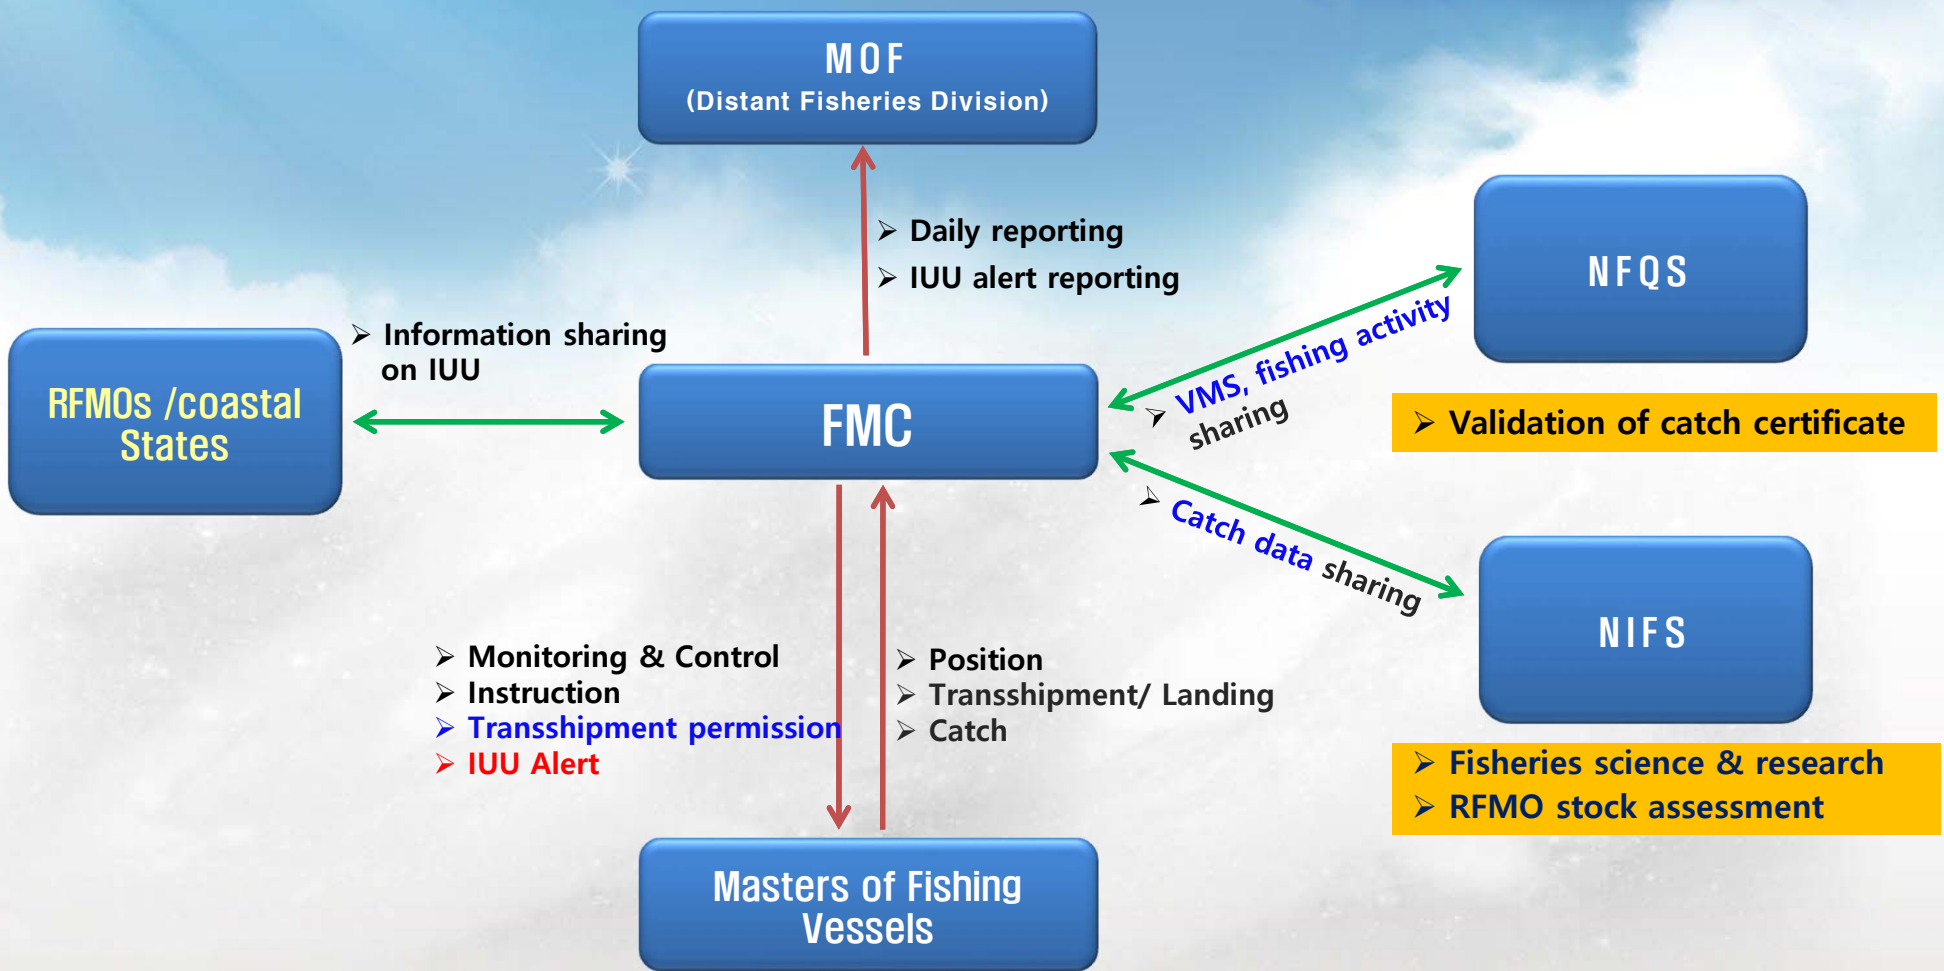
MOF
(Distant Fisheries Division)

Daily reporting
IUU alert reporting

NFQS

Information sharing on IUU

RFMOs /coastal States

FMC

VMS, fishing activity sharing

Validation of catch certificate

Catch data sharing

NIFS

Monitoring & Control
Instruction
Transshipment permission
IUU Alert

Position
Transshipment/ Landing
Catch

Fisheries science & research
RFMO stock assessment

Masters of Fishing Vessels